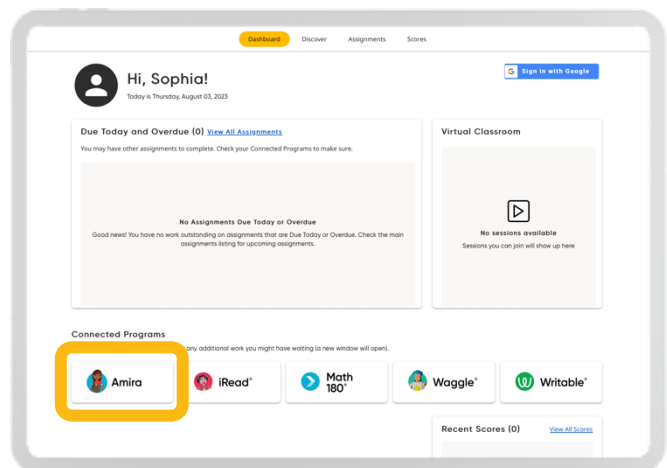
Dashboard Discover Assignments Scores

Hi, Sophia!
Today is Thursday, August 03, 2023

Sign in with Google

Due Today and Overdue (0) View All Assignments
You may have other assignments to complete. Check your Connected Programs to make sure.

No Assignments Due Today or Overdue
Good news! You have no work outstanding on assignments that are Due Today or Overdue. Check the main assignments listing for upcoming assignments.

Virtual Classroom

No sessions available
Sessions you can join will show up here

Connected Programs
any additional work you might have waiting (a new window will open).

Amira
iRead
Math 180
Waggle
Writable

Recent Scores (0) View All Scores